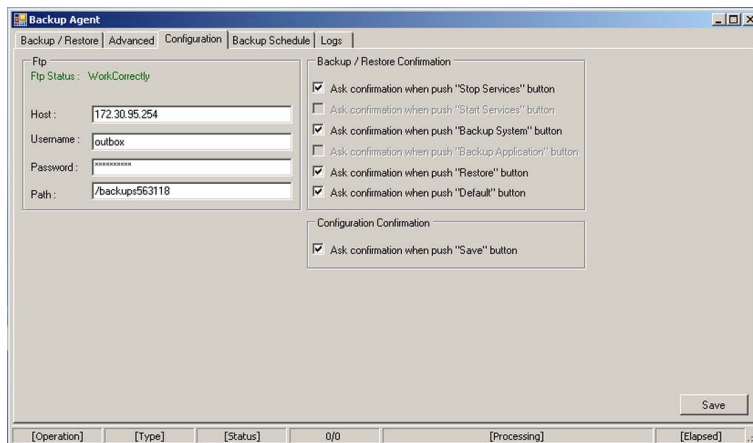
Backup Agent

Backup / Restore | Advanced | Configuration | Backup Schedule | Logs

Ftp
Ftp Status : WorkCorrectly

Host : 172.30.95.254
Username : outbox
Password : **********
Path : /backups563118

Backup / Restore Confirmation
Ask confirmation when push "Stop Services" button
Ask confirmation when push "Start Services" button
Ask confirmation when push "Backup System" button
Ask confirmation when push "Backup Application" button
Ask confirmation when push "Restore" button
Ask confirmation when push "Default" button

Configuration Confirmation
Ask confirmation when push "Save" button

Save

[Operation] | [Type] | [Status] | 0/0 | [Processing] | [Elapsed]